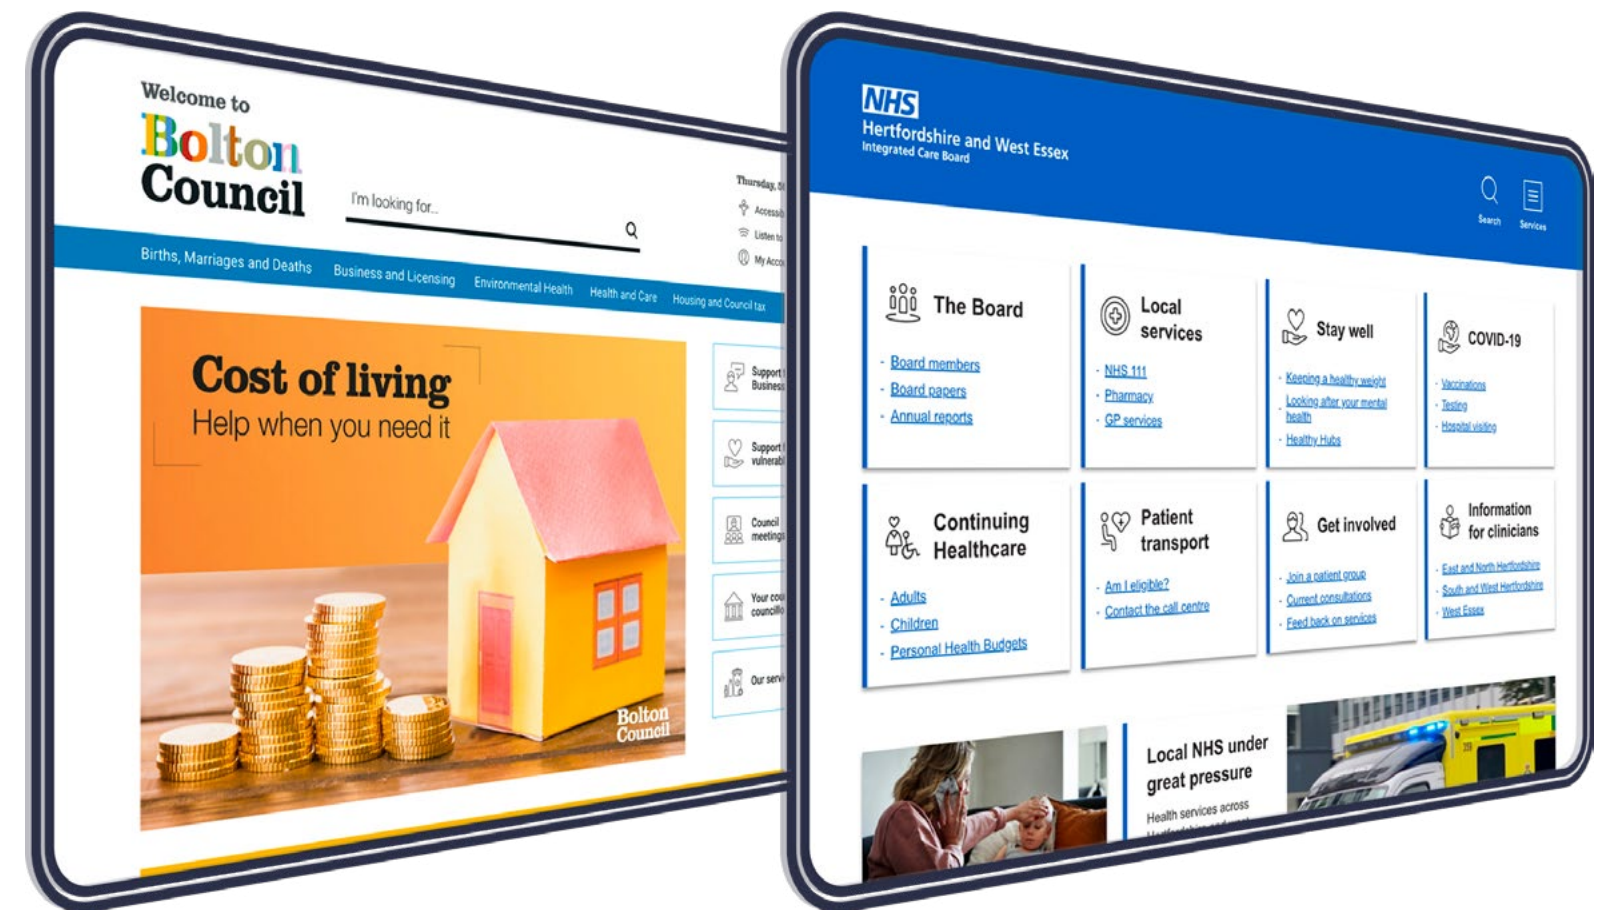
Welcome to
Bolton
Council

I'm looking for...

Thursday, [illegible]
Accessi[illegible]
Listen t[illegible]
My Acco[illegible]

Births, Marriages and Deaths
Business and Licensing
Environmental Health
Health and Care
Housing and Council tax

Cost of living
Help when you need it

Bolton
Council

Support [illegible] Business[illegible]
Support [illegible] vulnerab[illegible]
Council meeting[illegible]
Your cou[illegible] councillo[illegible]
Our serv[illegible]

NHS
Hertfordshire and West Essex
Integrated Care Board

Search
Services

The Board
- Board members
- Board papers
- Annual reports

Local services
- NHS 111
- Pharmacy
- GP services

Stay well
- Keeping a healthy weight
- Looking after your mental health
- Healthy Hubs

COVID-19
- Vaccinations
- Testing
- Hospital visiting

Continuing Healthcare
- Adults
- Children
- Personal Health Budgets

Patient transport
- Am I eligible?
- Contact the call centre

Get involved
- Join a patient group
- Current consultations
- Feed back on services

Information for clinicians
- East and North Hertfordshire
- South and West Hertfordshire
- West Essex

Local NHS under great pressure
Health services across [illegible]